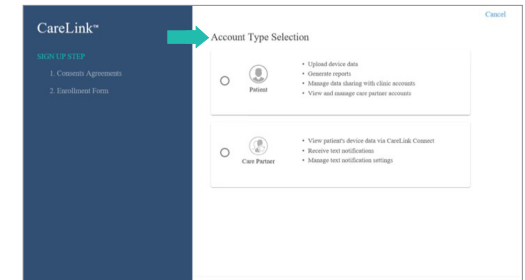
CareLink™

SIGN UP STEP

1. Consents Agreements

2. Enrollment Form

Cancel

Account Type Selection

Patient

• Upload device data
• Generate reports
• Manage data sharing with clinic accounts
• View and manage care partner accounts

Care Partner

• View patient's device data via CareLink Connect
• Receive text notifications
• Manage text notification settings